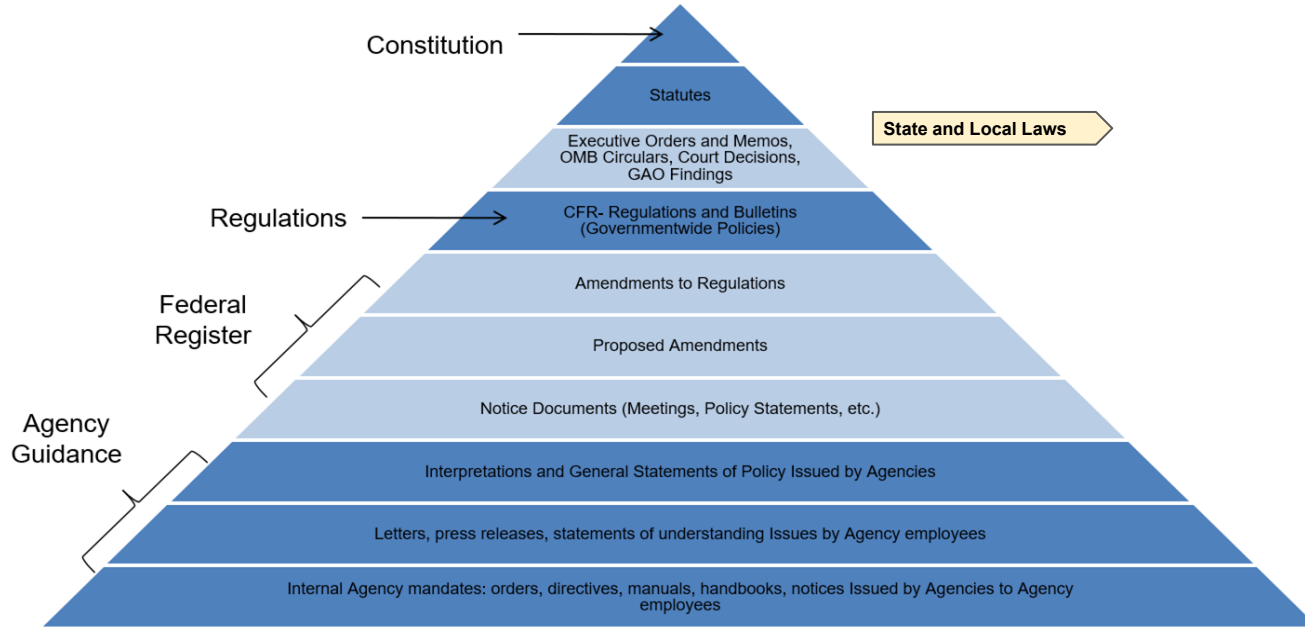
Constitution

Statutes

State and Local Laws

Executive Orders and Memos, OMB Circulars, Court Decisions, GAO Findings

Regulations

CFR- Regulations and Bulletins (Governmentwide Policies)

Federal Register

Amendments to Regulations

Proposed Amendments

Notice Documents (Meetings, Policy Statements, etc.)

Agency Guidance

Interpretations and General Statements of Policy Issued by Agencies

Letters, press releases, statements of understanding Issues by Agency employees

Internal Agency mandates: orders, directives, manuals, handbooks, notices Issued by Agencies to Agency employees